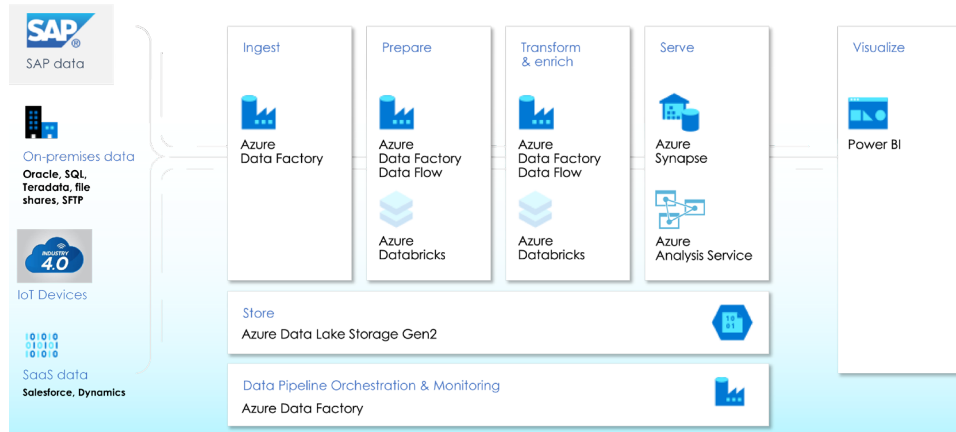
SAP
SAP data

On-premises data
Oracle, SQL, Teradata, file shares, SFTP

INDUSTRY 4.0
IoT Devices

SaaS data
Salesforce, Dynamics

Ingest
Azure Data Factory

Prepare
Azure Data Factory Data Flow
Azure Databricks

Transform & enrich
Azure Data Factory Data Flow
Azure Databricks

Serve
Azure Synapse
Azure Analysis Service

Visualize
Power BI

Store
Azure Data Lake Storage Gen2

Data Pipeline Orchestration & Monitoring
Azure Data Factory